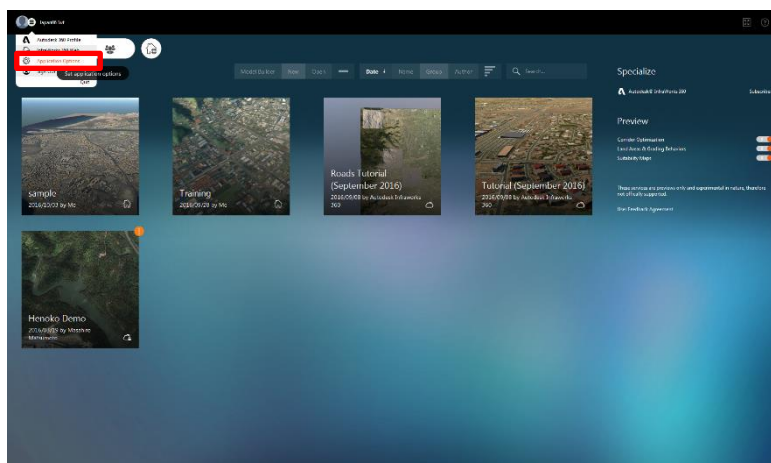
Autodesk 360 Profile
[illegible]
Application Options
Set application options
Exit

Model Builder New Open
Date Name Group Author
Search...

Specialize
Autodesk® InfraWorks 360
Subscribe

Preview
Corridor Optimization
Land Area & Grading Behaviors
Suitability Maps

These services are previews only and experimental in nature, therefore not yet fully supported.
Give Feedback Agreement

sample
2016/10/12 by Mc

Training
2016/09/28 by Mc

Roads Tutorial (September 2016)
2016/09/08 by Autodesk Infraworks 360

Tutorial (September 2016)
2016/09/08 by Autodesk Infraworks 360

Henoko Demo
2016/09/20 by Masaharu Matsumoto